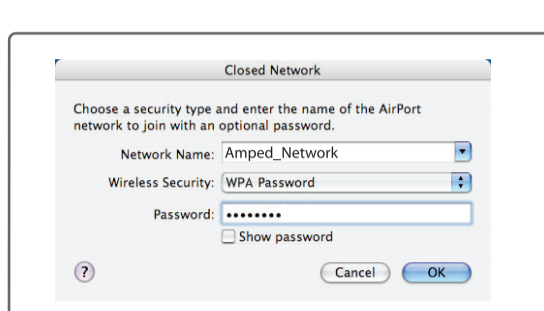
Closed Network

Choose a security type and enter the name of the AirPort network to join with an optional password.

Network Name: Amped_Network

Wireless Security: WPA Password

Password: ••••••••

Show password

?

Cancel

OK